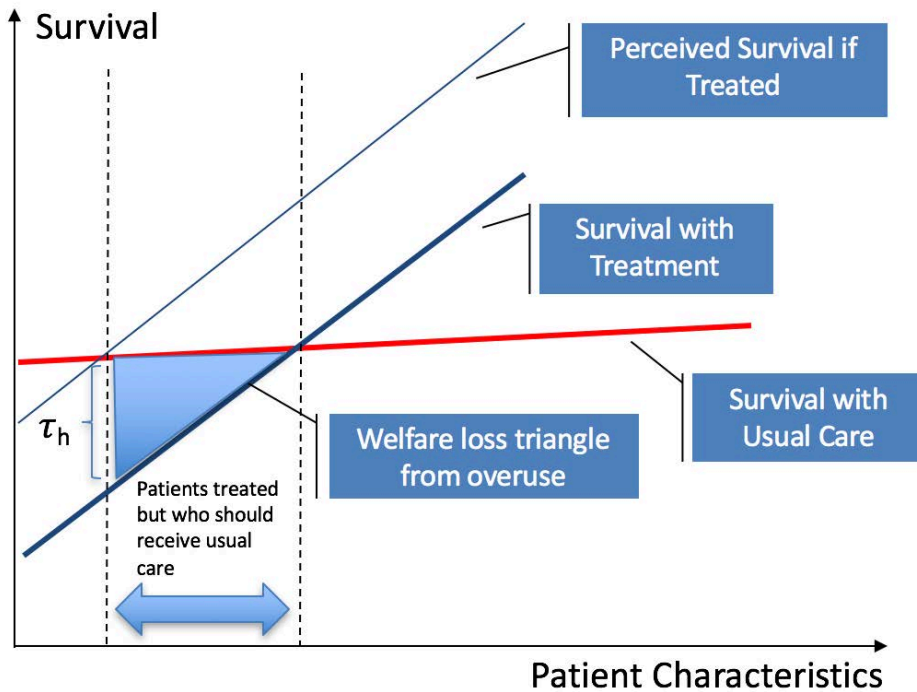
Survival

Perceived Survival if Treated

Survival with Treatment

Survival with Usual Care

$\tau_h$

Welfare loss triangle from overuse

Patients treated but who should receive usual care

Patient Characteristics